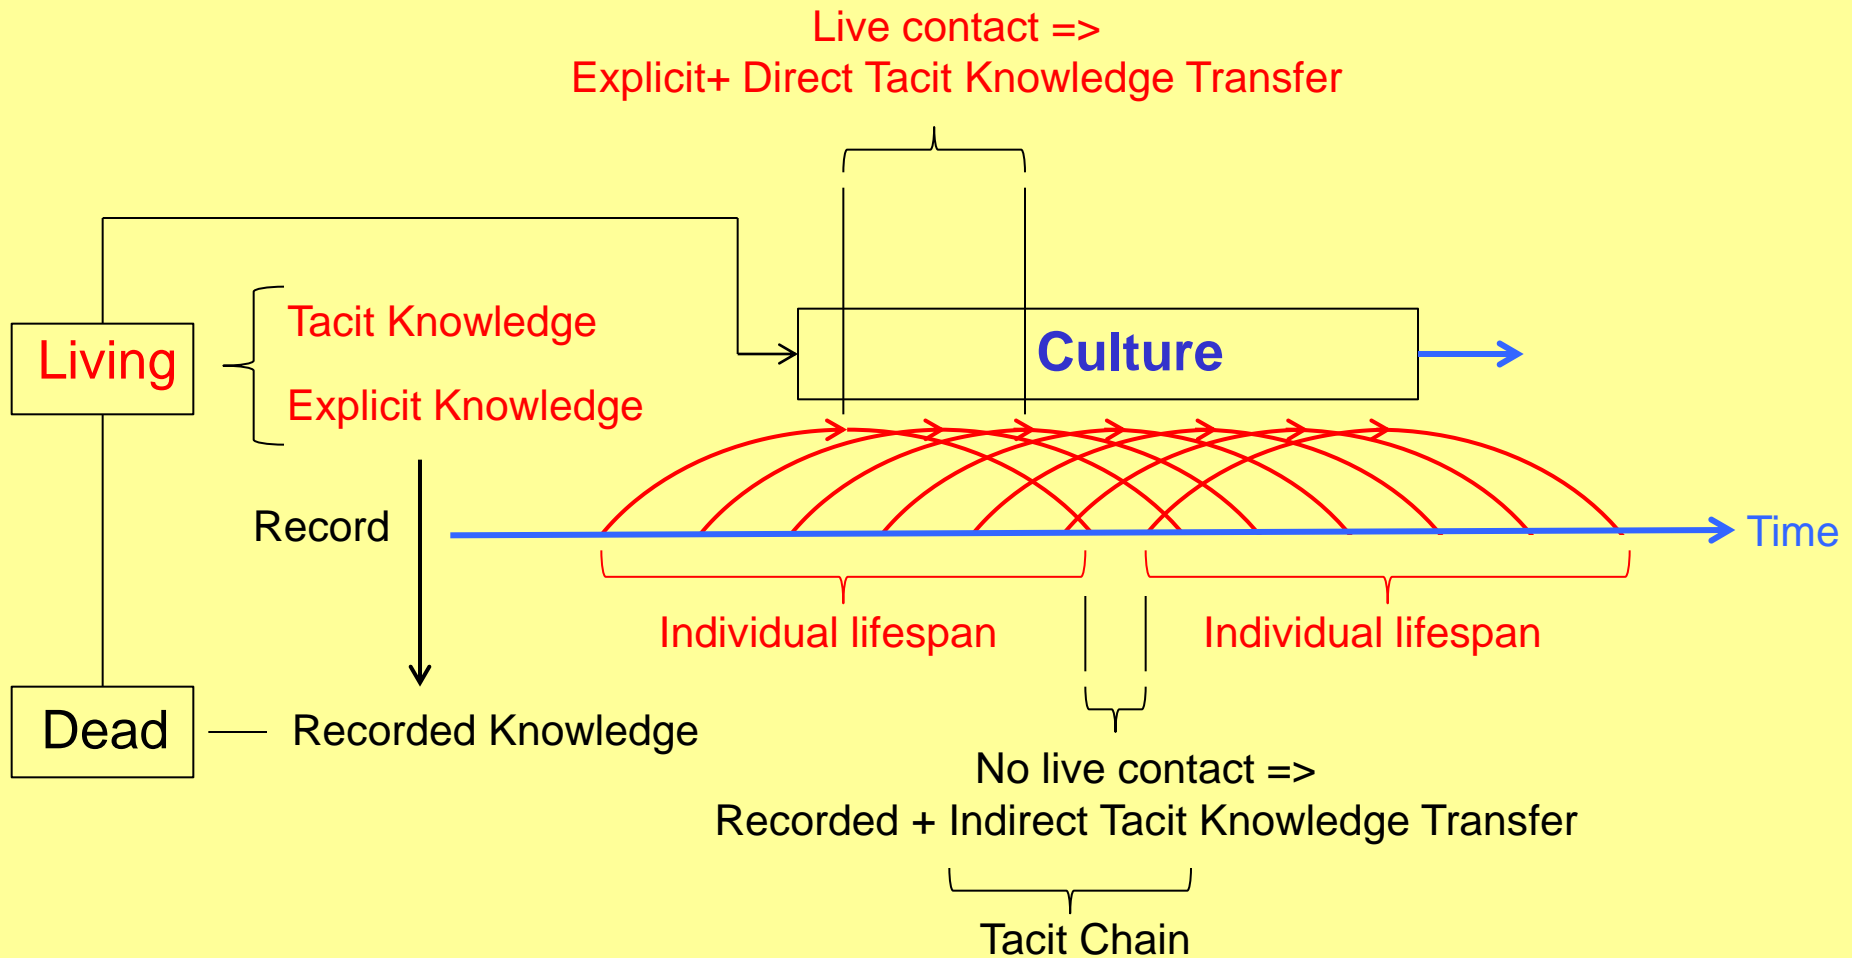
Live contact =>
Explicit+ Direct Tacit Knowledge Transfer

Living

Tacit Knowledge

Explicit Knowledge

Culture

Record

Time

Individual lifespan

Individual lifespan

Dead

Recorded Knowledge

No live contact =>
Recorded + Indirect Tacit Knowledge Transfer

Tacit Chain